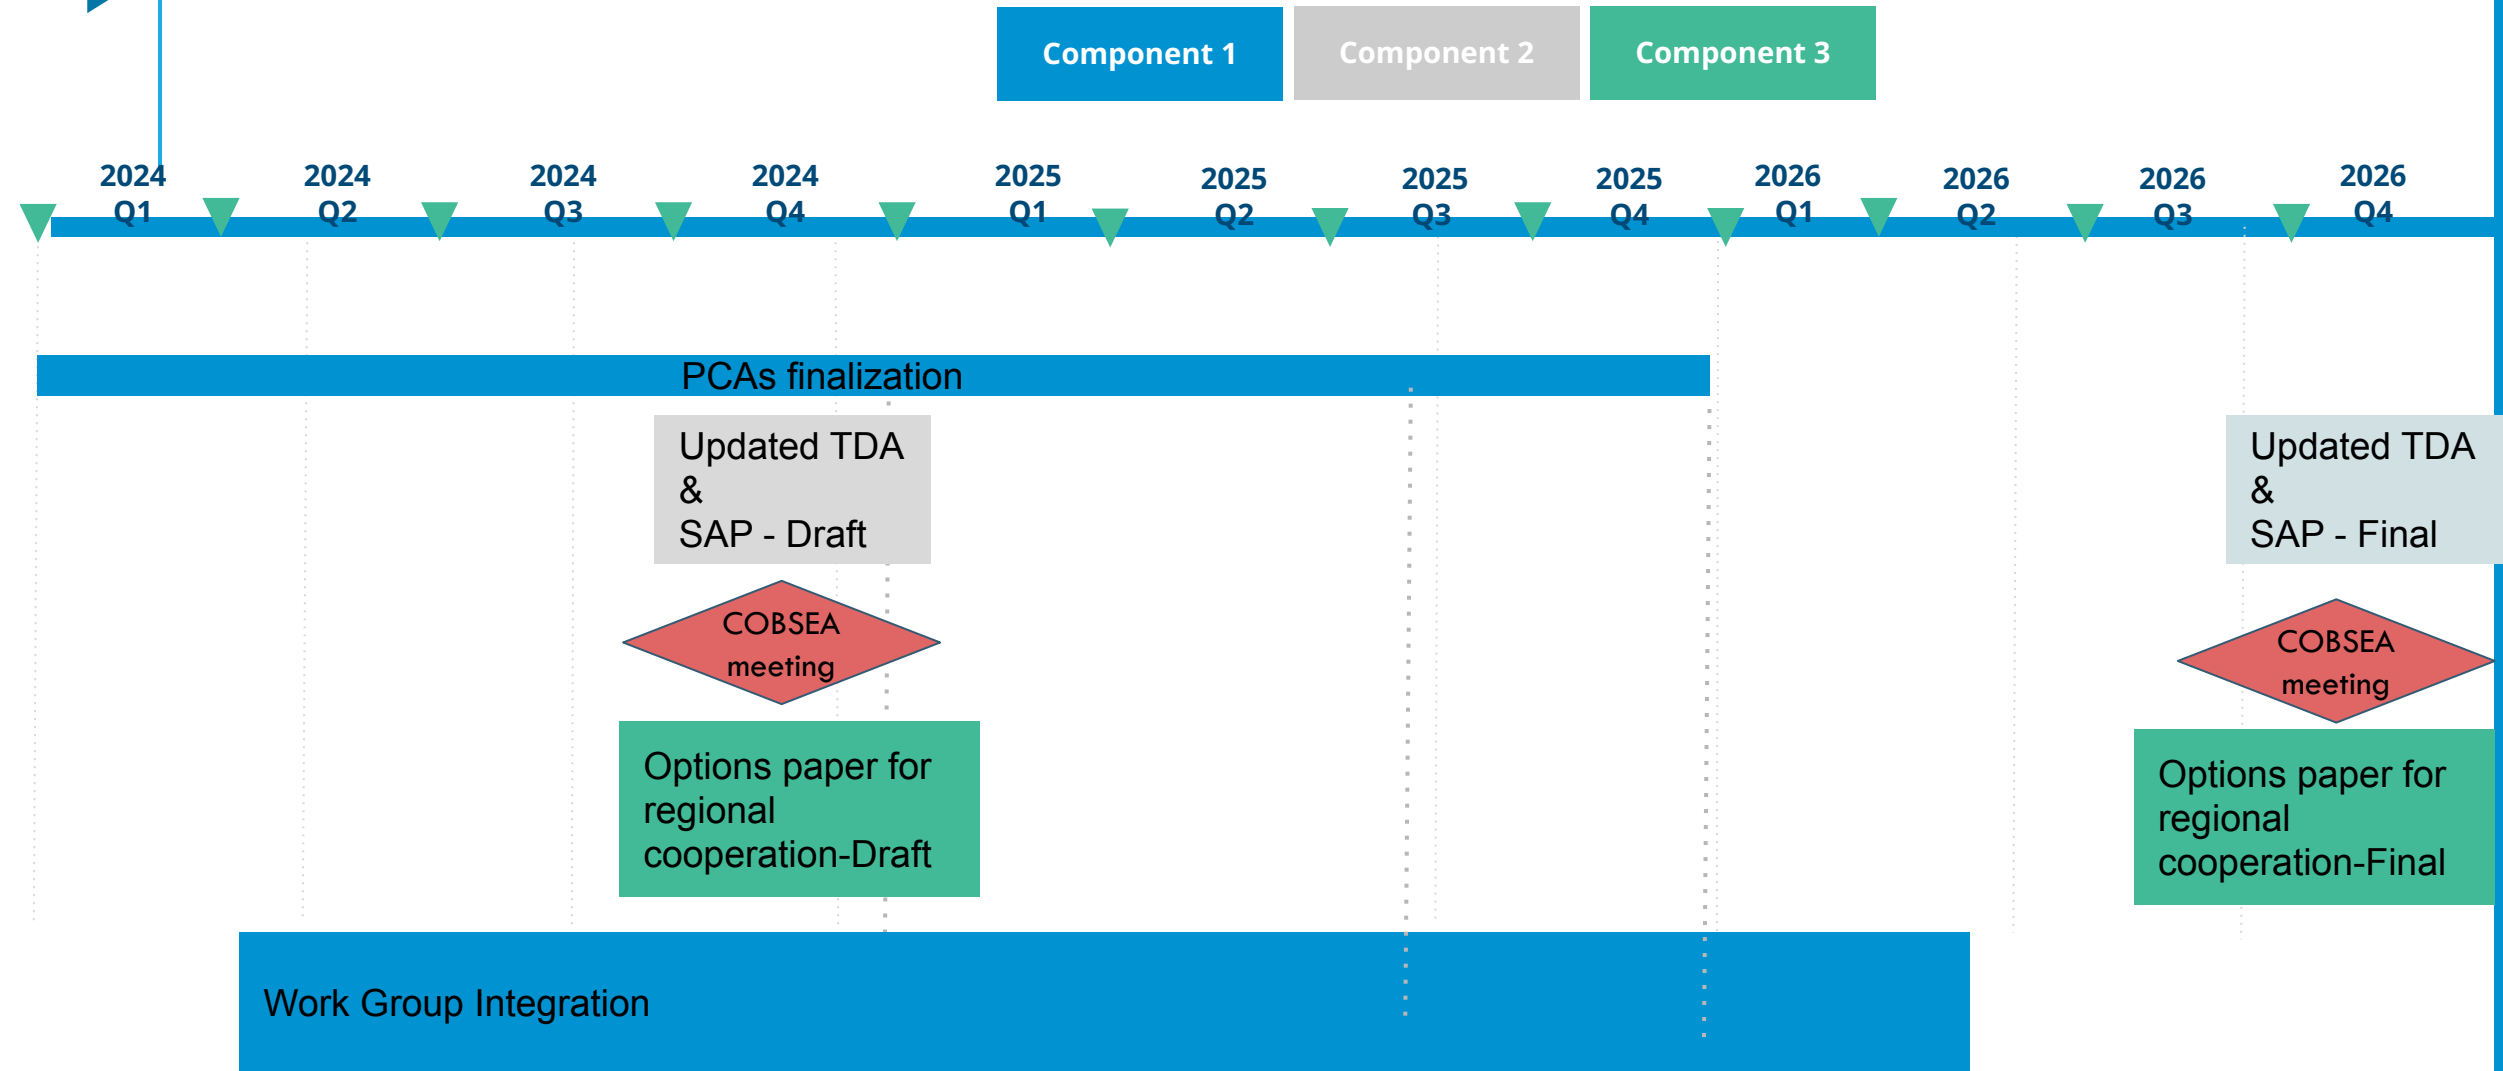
Component 1 Component 2 Component 3

2024 Q1 2024 Q2 2024 Q3 2024 Q4 2025 Q1 2025 Q2 2025 Q3 2025 Q4 2026 Q1 2026 Q2 2026 Q3 2026 Q4

PCAs finalization

Updated TDA & SAP - Draft

COBSEA meeting

Options paper for regional cooperation-Draft

Updated TDA & SAP - Final

COBSEA meeting

Options paper for regional cooperation-Final

Work Group Integration